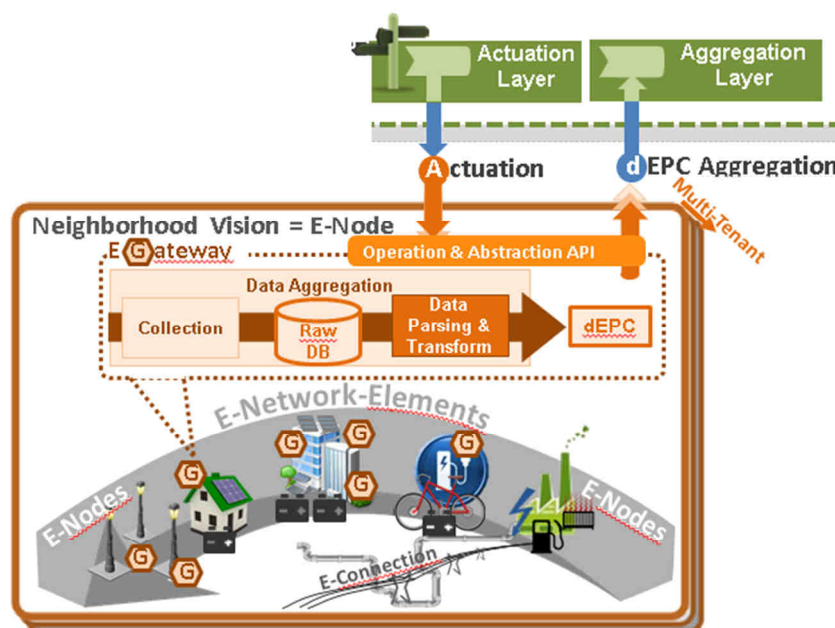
Actuation Layer

Aggregation Layer

A Actuation

d EPC Aggregation

Multi-Tenant

Neighborhood Vision = E-Node

E G ateway

Operation & Abstraction API

Data Aggregation

Collection

Raw DB

Data Parsing & Transform

dEPC

E-Network-Elements

G

G

G

G

G

G

G

E-Nodes

E-Nodes

E-Connection